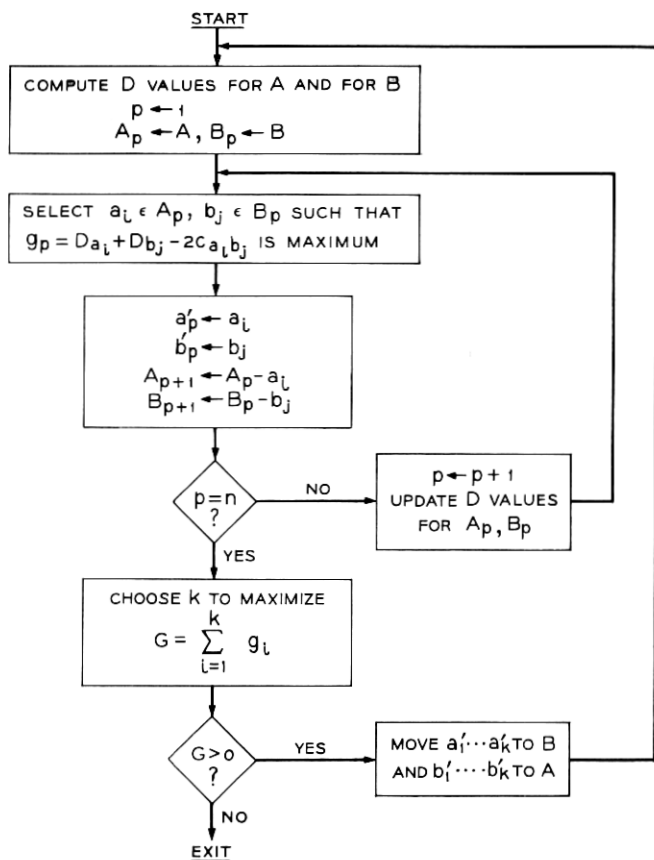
START

COMPUTE D VALUES FOR A AND FOR B
$p \leftarrow 1$
$A_p \leftarrow A, B_p \leftarrow B$

SELECT $a_i \in A_p$, $b_j \in B_p$ SUCH THAT $g_p = D_{a_i} + D_{b_j} - 2c_{a_i b_j}$ IS MAXIMUM

$a'_p \leftarrow a_i$
$b'_p \leftarrow b_j$
$A_{p+1} \leftarrow A_p - a_i$
$B_{p+1} \leftarrow B_p - b_j$

$p = n$
?

NO

$p \leftarrow p+1$
UPDATE D VALUES FOR $A_p, B_p$

YES

CHOOSE $k$ TO MAXIMIZE
$G = \sum_{i=1}^{k} g_i$

$G > 0$
?

YES

MOVE $a'_1 \cdots a'_k$ TO B AND $b'_1 \cdots b'_k$ TO A

NO

EXIT